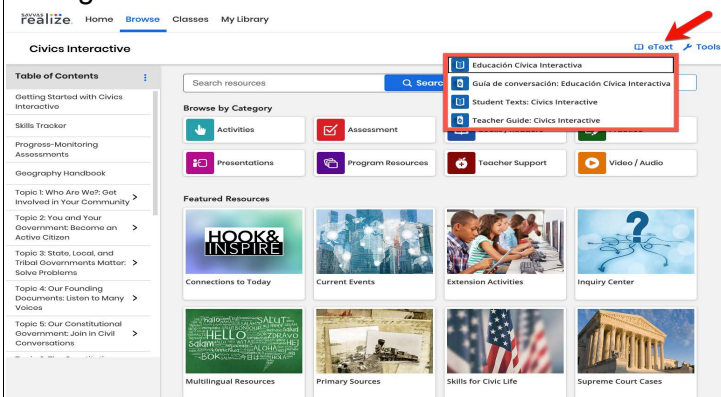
savvas realize. Home Browse Classes My Library

Civics Interactive

eText Tools

Table of Contents

Getting Started with Civics Interactive

Skills Tracker

Progress-Monitoring Assessments

Geography Handbook

Topic 1: Who Are We?: Get Involved in Your Community

Topic 2: You and Your Government: Become an Active Citizen

Topic 3: State, Local, and Tribal Governments Matter: Solve Problems

Topic 4: Our Founding Documents: Listen to Many Voices

Topic 5: Our Constitutional Government: Join in Civil Conversations

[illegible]

Search resources

Search

Educación Cívica Interactiva

Guía de conversación: Educación Cívica Interactiva

Student Texts: Civics Interactive

Teacher Guide: Civics Interactive

Browse by Category

Activities

Assessment

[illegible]

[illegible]

Presentations

Program Resources

Teacher Support

Video / Audio

Featured Resources

HOOK & INSPIRE

Connections to Today

Current Events

Extension Activities

Inquiry Center

SALUT

Multilingual Resources

Primary Sources

Skills for Civic Life

Supreme Court Cases